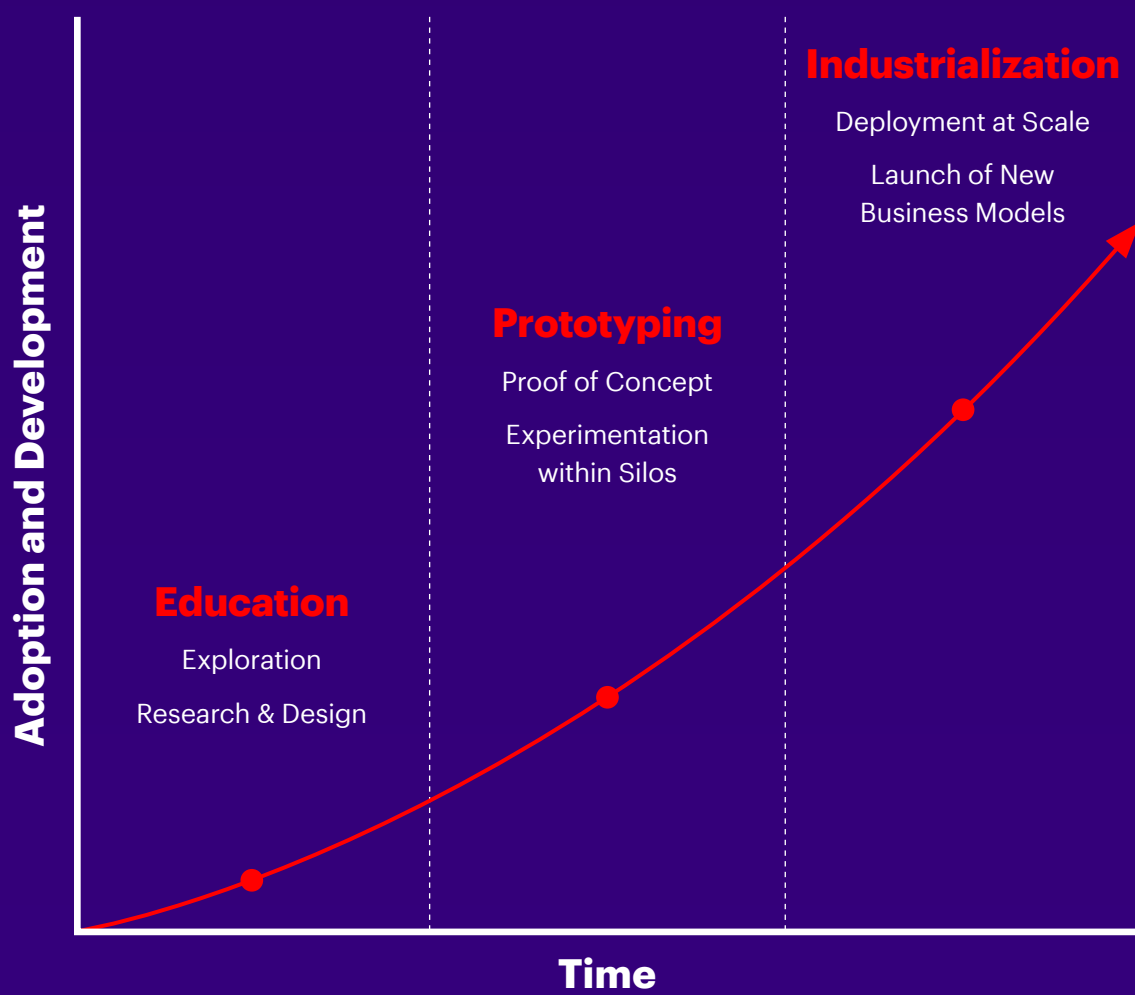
Adoption and Development

Industrialization

Deployment at Scale

Launch of New Business Models

Prototyping

Proof of Concept

Experimentation within Silos

Education

Exploration

Research & Design

Time